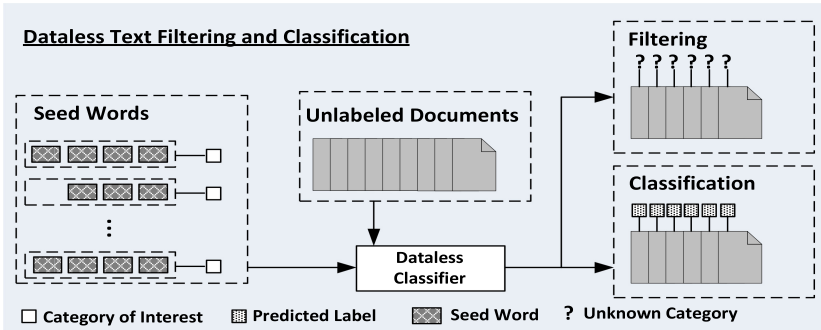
Dataless Text Filtering and Classification

Seed Words

⋮

Unlabeled Documents

Dataless Classifier

Filtering

? ? ? ? ? ?

Classification

Category of Interest

Predicted Label

Seed Word

? Unknown Category